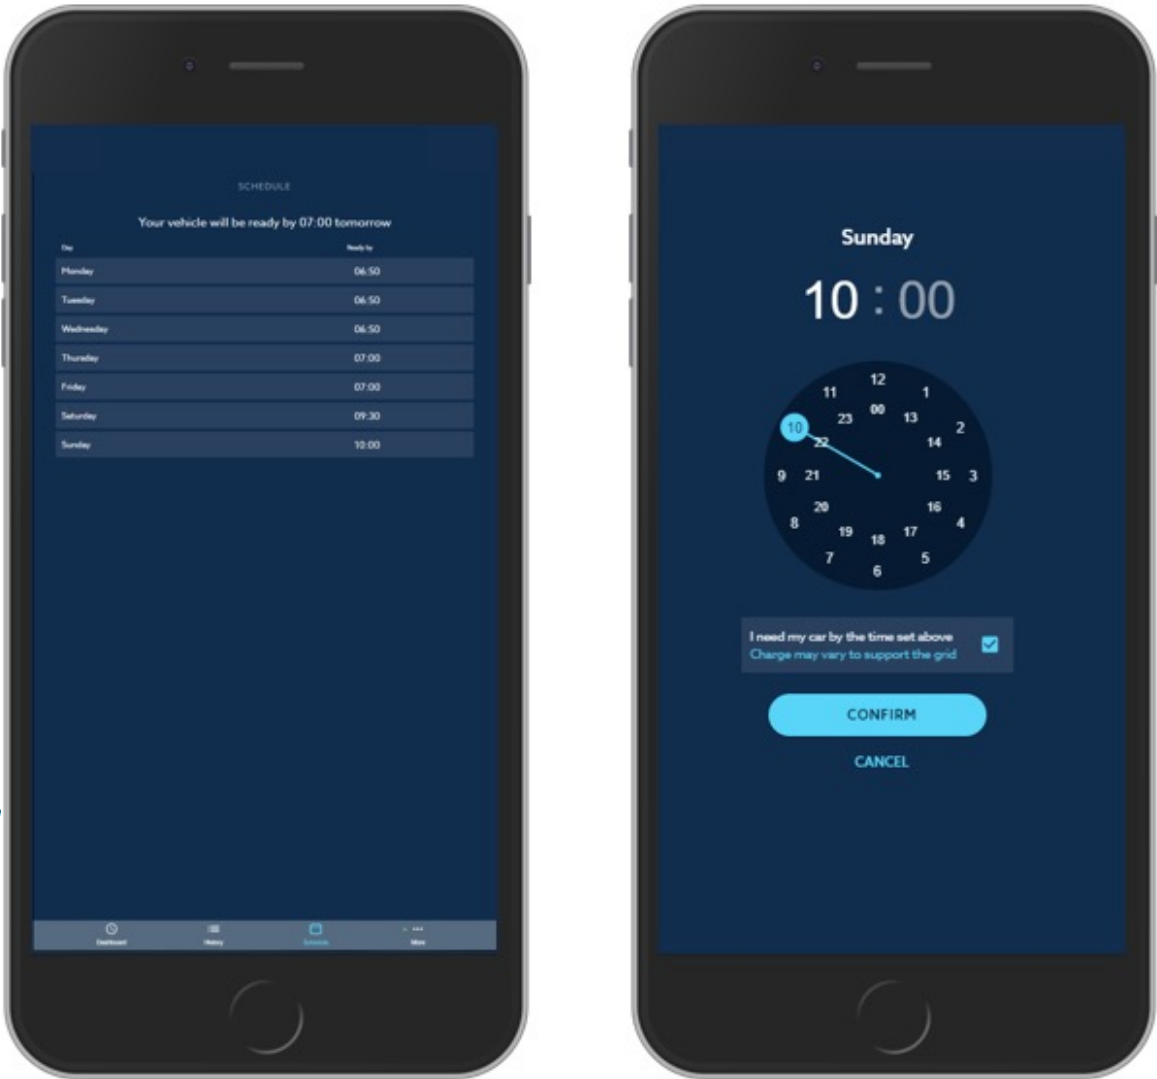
SCHEDULE

Your vehicle will be ready by 07:00 tomorrow

| Day | Ready by |
|---|---|
| Monday | 06:50 |
| Tuesday | 06:50 |
| Wednesday | 06:50 |
| Thursday | 07:00 |
| Friday | 07:00 |
| Saturday | 09:30 |
| Sunday | 10:00 |

Dashboard History Schedule More

Sunday

10 : 00

12 1 2 3 4 5 6 7 8 9 10 11
00 13 14 15 16 17 18 19 20 21 22 23

I need my car by the time set above
Charge may vary to support the grid

CONFIRM

CANCEL